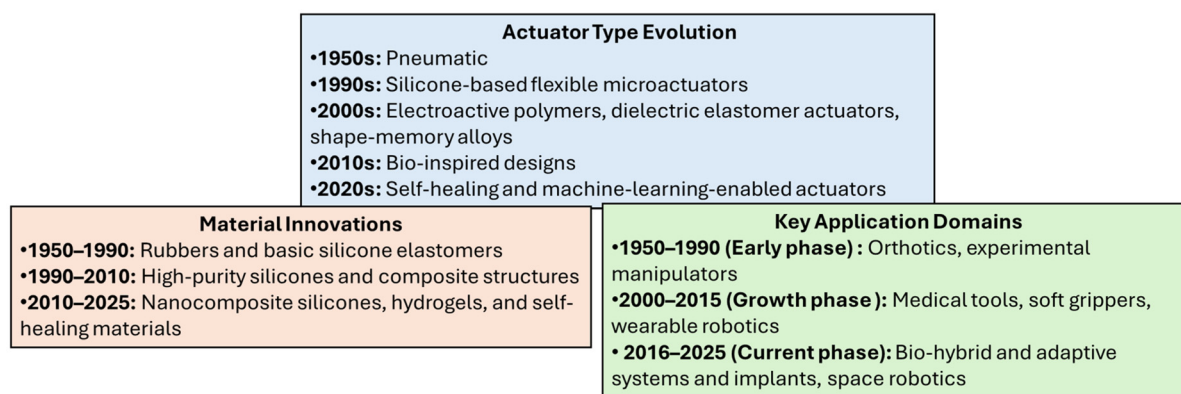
**Actuator Type Evolution**
•**1950s:** Pneumatic
•**1990s:** Silicone-based flexible microactuators
•**2000s:** Electroactive polymers, dielectric elastomer actuators, shape-memory alloys
•**2010s:** Bio-inspired designs
•**2020s:** Self-healing and machine-learning-enabled actuators

**Material Innovations**
•**1950–1990:** Rubbers and basic silicone elastomers
•**1990–2010:** High-purity silicones and composite structures
•**2010–2025:** Nanocomposite silicones, hydrogels, and self-healing materials

**Key Application Domains**
•**1950–1990 (Early phase) :** Orthotics, experimental manipulators
•**2000–2015 (Growth phase ):** Medical tools, soft grippers, wearable robotics
• **2016–2025 (Current phase):** Bio-hybrid and adaptive systems and implants, space robotics